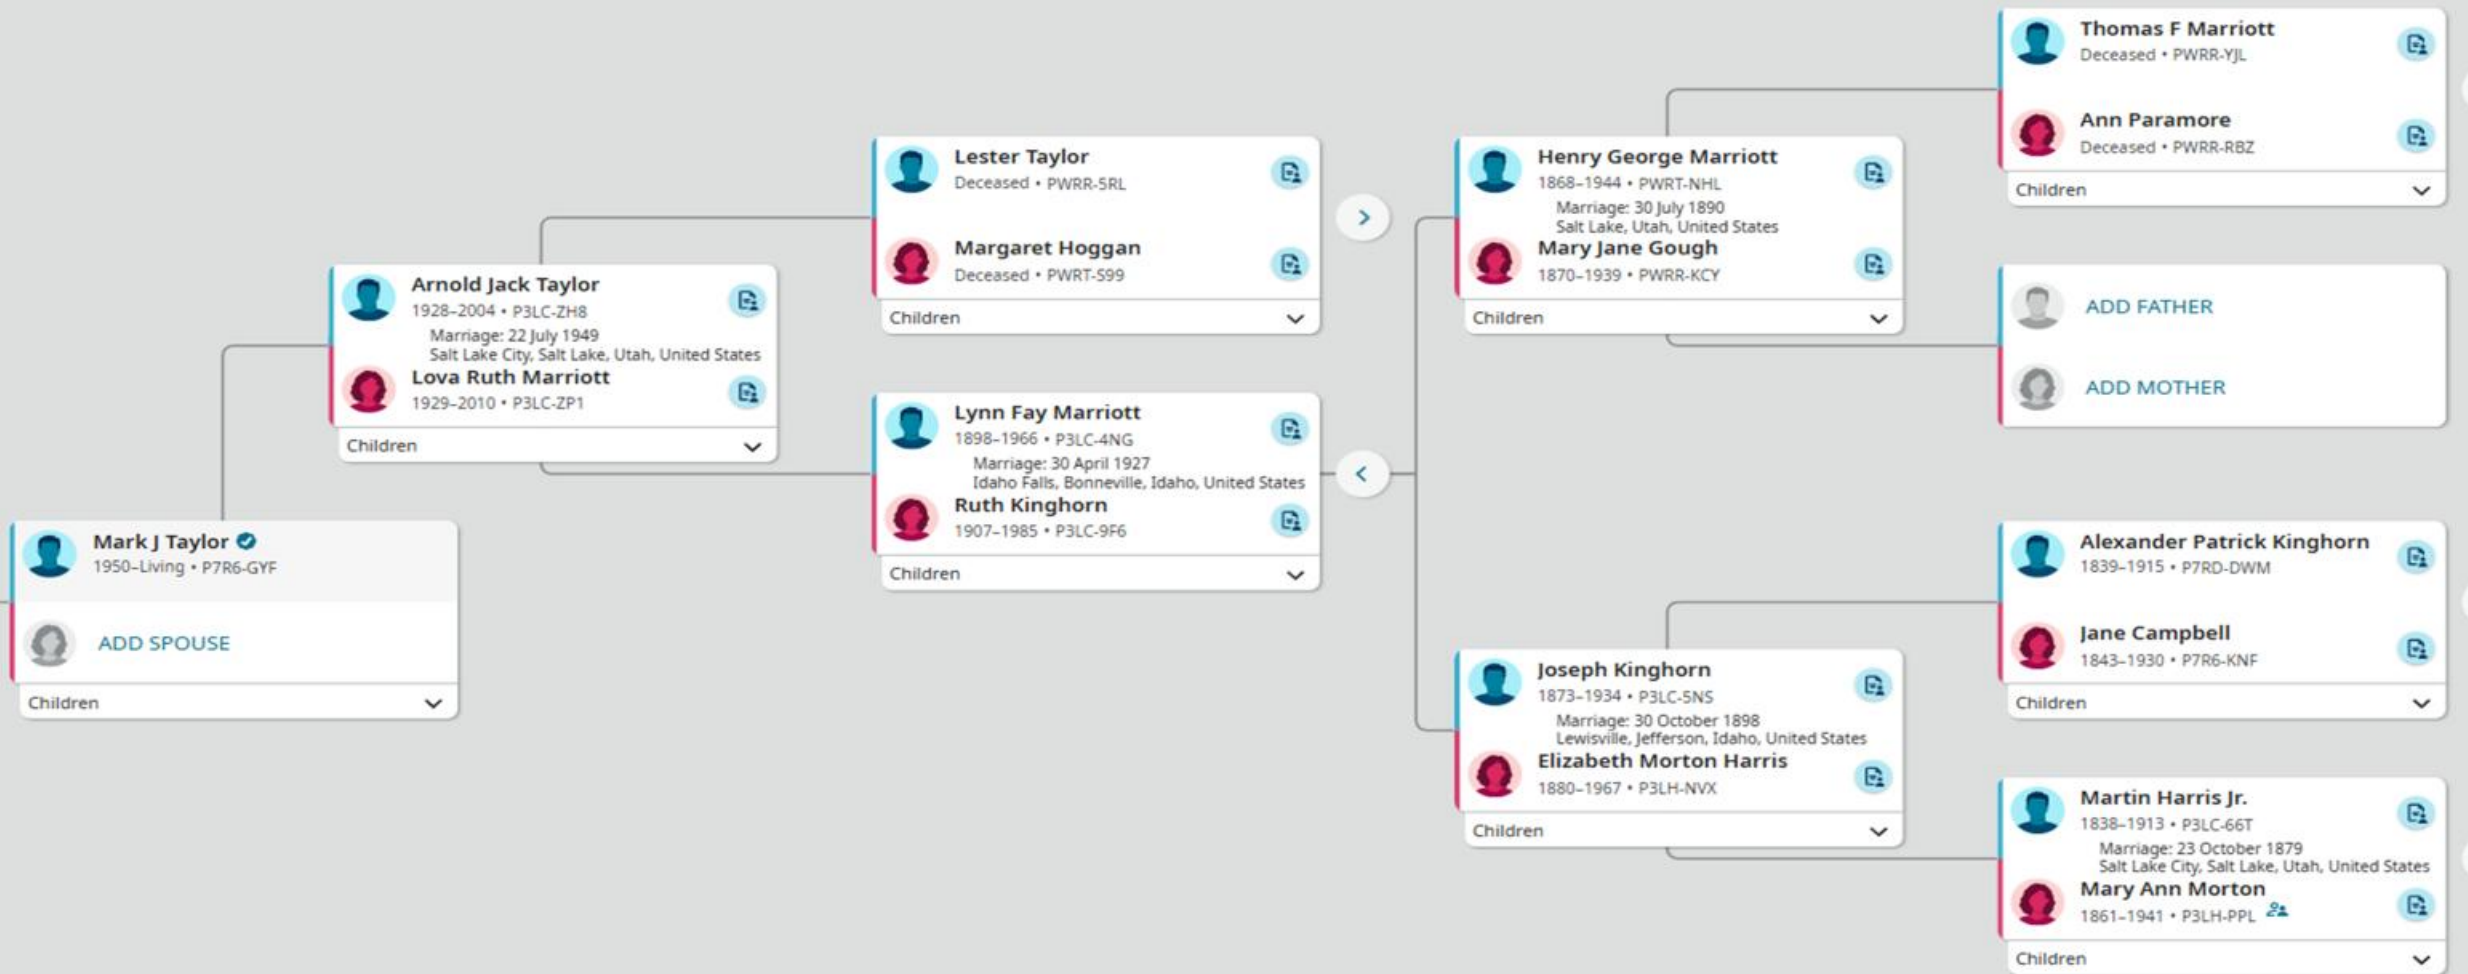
Mark J Taylor
1950–Living • P7R6-GYF

ADD SPOUSE

Children

Arnold Jack Taylor
1928–2004 • P3LC-ZH8
Marriage: 22 July 1949
Salt Lake City, Salt Lake, Utah, United States
Lova Ruth Marriott
1929–2010 • P3LC-ZP1

Children

Lester Taylor
Deceased • PWRR-5RL

Margaret Hoggan
Deceased • PWRT-S99

Children

Lynn Fay Marriott
1898–1966 • P3LC-4NG
Marriage: 30 April 1927
Idaho Falls, Bonneville, Idaho, United States
Ruth Kinghorn
1907–1985 • P3LC-9F6

Children

Henry George Marriott
1868–1944 • PWRT-NHL
Marriage: 30 July 1890
Salt Lake, Utah, United States
Mary Jane Gough
1870–1939 • PWRR-KCY

Children

Joseph Kinghorn
1873–1934 • P3LC-5NS
Marriage: 30 October 1898
Lewisville, Jefferson, Idaho, United States
Elizabeth Morton Harris
1880–1967 • P3LH-NVX

Children

Thomas F Marriott
Deceased • PWRR-YJL

Ann Paramore
Deceased • PWRR-RBZ

Children

ADD FATHER

ADD MOTHER

Alexander Patrick Kinghorn
1839–1915 • P7RD-DWM

Jane Campbell
1843–1930 • P7R6-KNF

Children

Martin Harris Jr.
1838–1913 • P3LC-66T
Marriage: 23 October 1879
Salt Lake City, Salt Lake, Utah, United States
Mary Ann Morton
1861–1941 • P3LH-PPL

Children